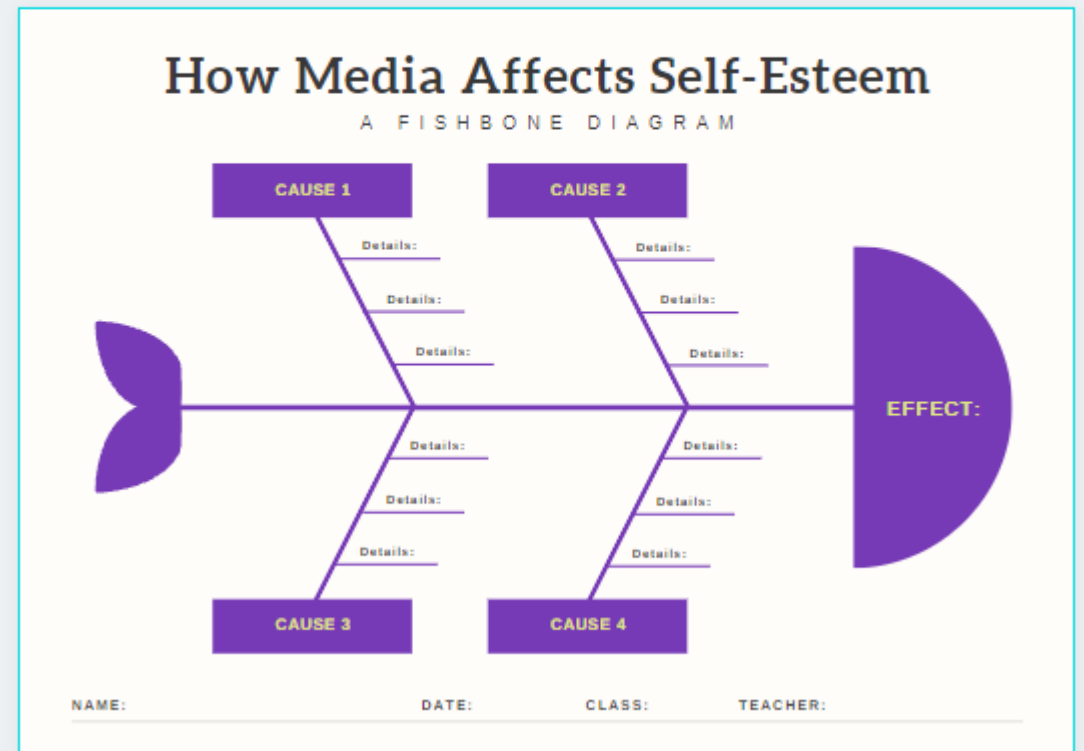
How Media Affects Self-Esteem

A FISHBONE DIAGRAM

CAUSE 1

Details:

Details:

Details:

CAUSE 2

Details:

Details:

Details:

EFFECT:

Details:

Details:

Details:

CAUSE 3

Details:

Details:

Details:

CAUSE 4

NAME: DATE: CLASS: TEACHER: